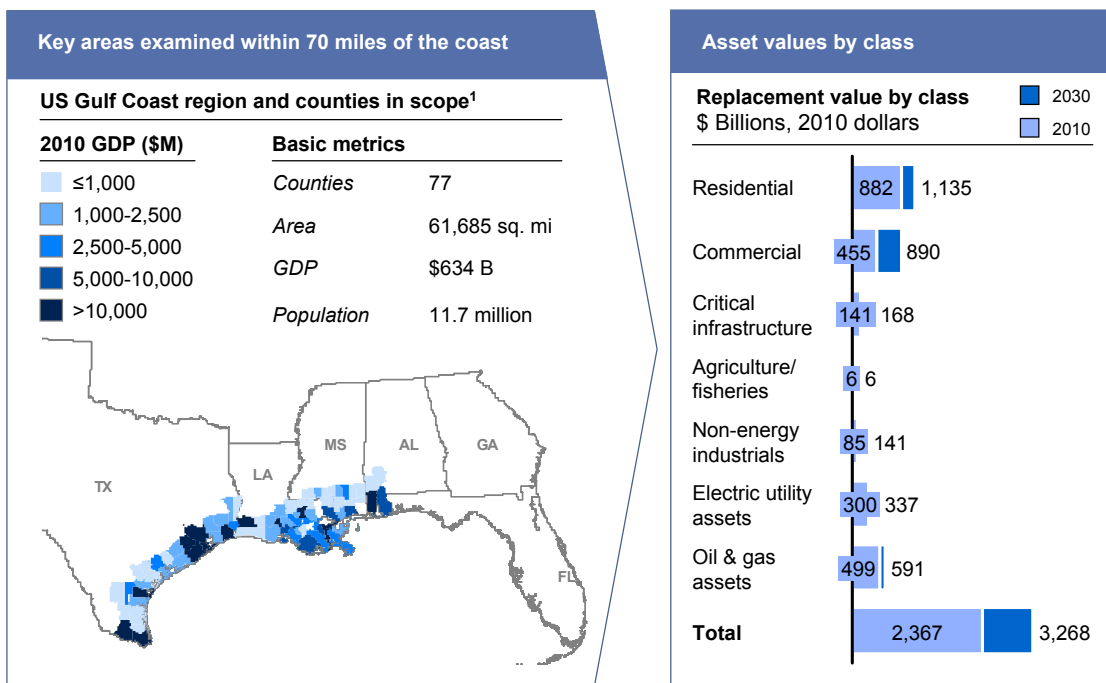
Key areas examined within 70 miles of the coast

US Gulf Coast region and counties in scope$^1$

2010 GDP ($M)

≤1,000
1,000-2,500
2,500-5,000
5,000-10,000
>10,000

Basic metrics

| | |
|---|---|
| Counties | 77 |
| Area | 61,685 sq. mi |
| GDP | $634 B |
| Population | 11.7 million |

TX
LA
MS
AL
GA
FL

Asset values by class

Replacement value by class
$ Billions, 2010 dollars

2030
2010

| | 2010 | 2030 |
|---|---|---|
| Residential | 882 | 1,135 |
| Commercial | 455 | 890 |
| Critical infrastructure | 141 | 168 |
| Agriculture/ fisheries | 6 | 6 |
| Non-energy industrials | 85 | 141 |
| Electric utility assets | 300 | 337 |
| Oil & gas assets | 499 | 591 |
| Total | 2,367 | 3,268 |